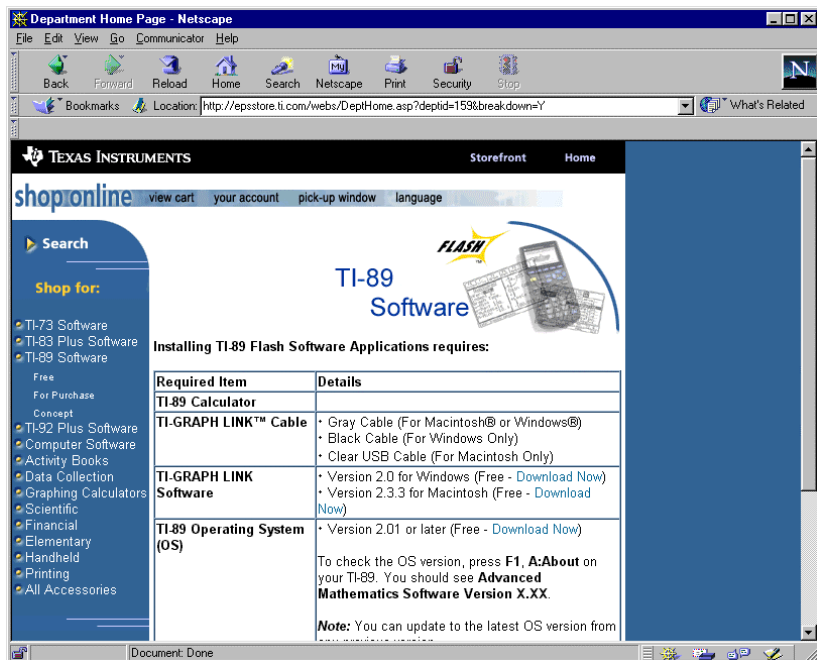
Department Home Page - Netscape

File Edit View Go Communicator Help

Back Forward Reload Home Search Netscape Print Security Stop

Bookmarks Location: http://epsstore.ti.com/webs/DeptHome.asp?deptid=159&breakdown=Y

What's Related

TEXAS INSTRUMENTS Storefront Home

shop online view cart your account pick-up window language

Search

Shop for:

TI-73 Software
TI-83 Plus Software
TI-89 Software
Free
For Purchase
Concept
TI-92 Plus Software
Computer Software
Activity Books
Data Collection
Graphing Calculators
Scientific
Financial
Elementary
Handheld
Printing
All Accessories

FLASH

TI-89 Software

Installing TI-89 Flash Software Applications requires:

| Required Item | Details |
|---|---|
| TI-89 Calculator | |
| TI-GRAPH LINK™ Cable | • Gray Cable (For Macintosh® or Windows®)<br>• Black Cable (For Windows Only)<br>• Clear USB Cable (For Macintosh Only) |
| TI-GRAPH LINK Software | • Version 2.0 for Windows (Free - Download Now)<br>• Version 2.3.3 for Macintosh (Free - Download Now) |
| TI-89 Operating System (OS) | • Version 2.01 or later (Free - Download Now)<br><br>To check the OS version, press F1, A:About on your TI-89. You should see Advanced Mathematics Software Version X.XX.<br><br>Note: You can update to the latest OS version from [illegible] |

Document: Done